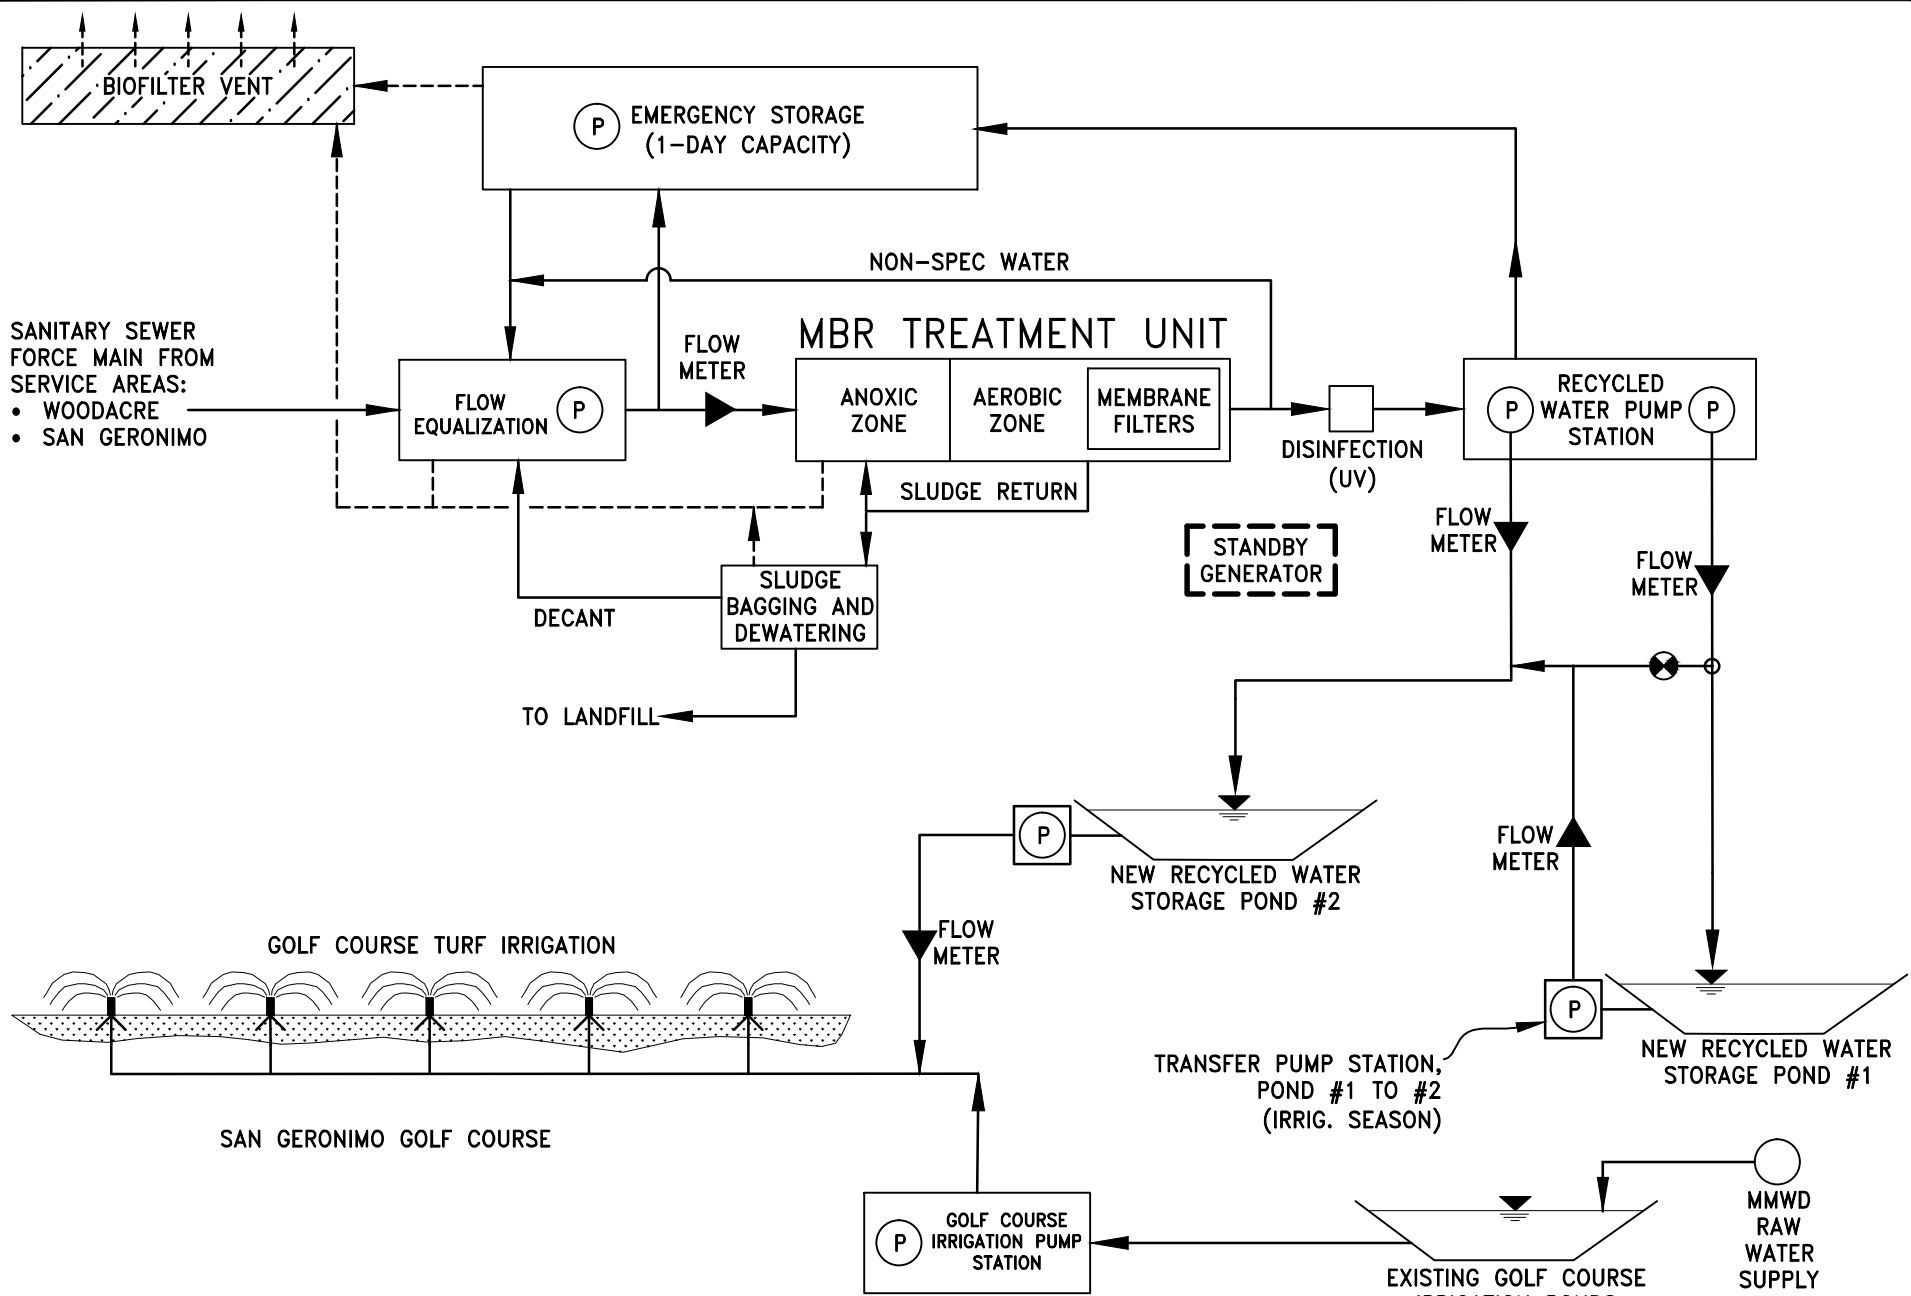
BIOFILTER VENT

P EMERGENCY STORAGE (1-DAY CAPACITY)

NON-SPEC WATER

SANITARY SEWER FORCE MAIN FROM SERVICE AREAS:
• WOODACRE
• SAN GERONIMO

FLOW EQUALIZATION P

FLOW METER

MBR TREATMENT UNIT

ANOXIC ZONE

AEROBIC ZONE

MEMBRANE FILTERS

DISINFECTION (UV)

RECYCLED WATER PUMP STATION P P

SLUDGE RETURN

SLUDGE BAGGING AND DEWATERING

DECANT

TO LANDFILL

STANDBY GENERATOR

FLOW METER

FLOW METER

P

NEW RECYCLED WATER STORAGE POND #2

FLOW METER

FLOW METER

GOLF COURSE TURF IRRIGATION

P

TRANSFER PUMP STATION, POND #1 TO #2 (IRRIG. SEASON)

NEW RECYCLED WATER STORAGE POND #1

SAN GERONIMO GOLF COURSE

P GOLF COURSE IRRIGATION PUMP STATION

EXISTING GOLF COURSE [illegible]

MMWD RAW WATER SUPPLY